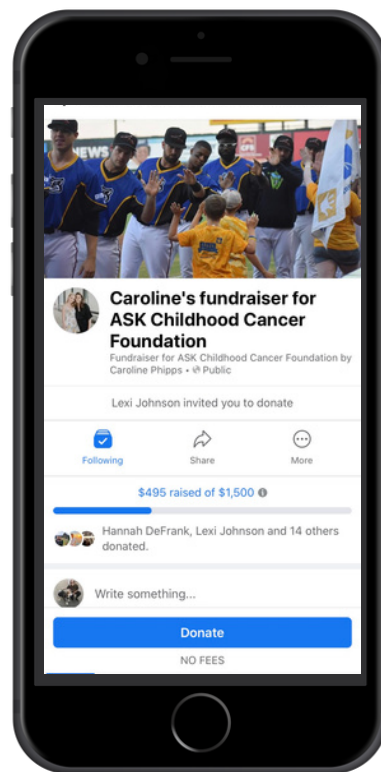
NEWS

Caroline's fundraiser for ASK Childhood Cancer Foundation

Fundraiser for ASK Childhood Cancer Foundation by Caroline Phipps • Public

Lexi Johnson invited you to donate

Following

Share

More

$495 raised of $1,500

Hannah DeFrank, Lexi Johnson and 14 others donated.

Write something...

Donate

NO FEES